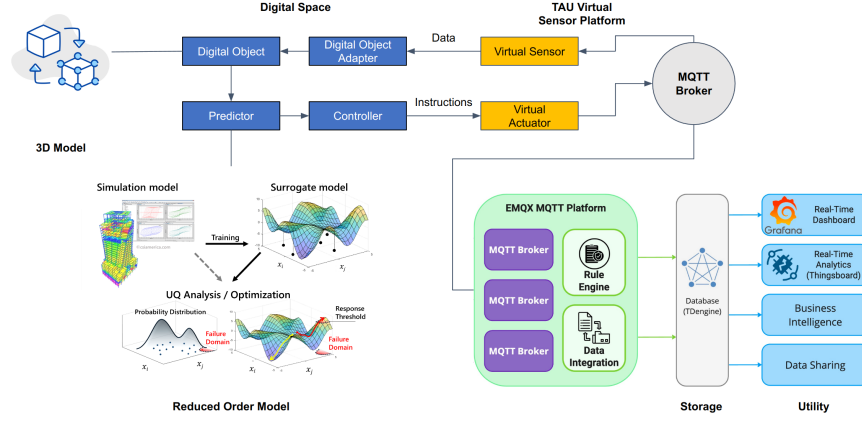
Digital Space

TAU Virtual Sensor Platform

Data

Digital Object

Digital Object Adapter

Virtual Sensor

MQTT Broker

Predictor

Controller

Instructions

Virtual Actuator

3D Model

Simulation model

Surrogate model

Training

$x_i$

$x_j$

UQ Analysis / Optimization

Probability Distribution

Failure Domain

Response Threshold

Failure Domain

$x_i$

$x_j$

$x_i$

$x_j$

Reduced Order Model

EMQX MQTT Platform

MQTT Broker

Rule Engine

MQTT Broker

MQTT Broker

Data Integration

Database (TDengine)

Storage

Grafana

Real-Time Dashboard

Real-Time Analytics (Thingsboard)

Business Intelligence

Data Sharing

Utility